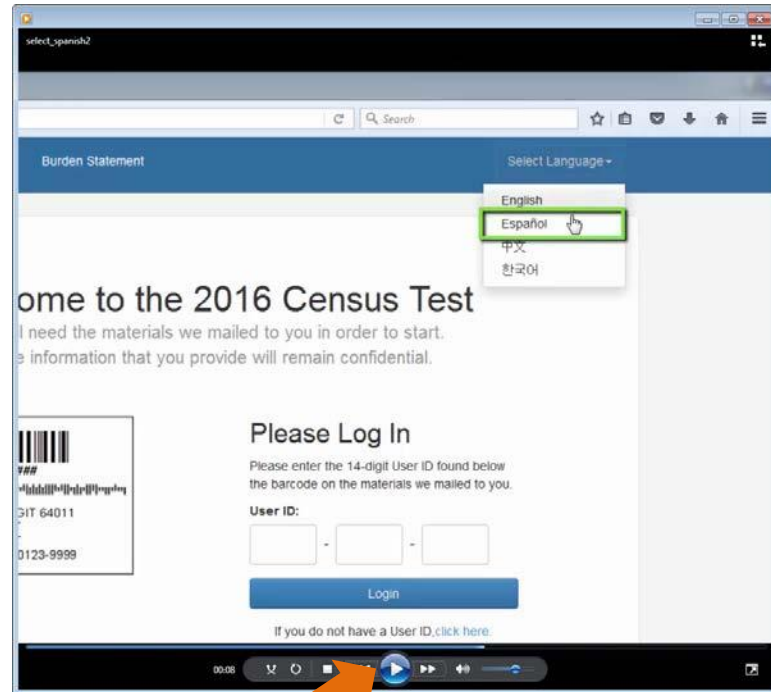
select_spanish2

Search

Burden Statement

Select Language

English
Español
中文
한국어

ome to the 2016 Census Test
l need the materials we mailed to you in order to start.
e information that you provide will remain confidential.

###
GIT 64011
0123-9999

Please Log In

Please enter the 14-digit User ID found below the barcode on the materials we mailed to you.

User ID:

-
-

Login

If you do not have a User ID, click here.

00:08